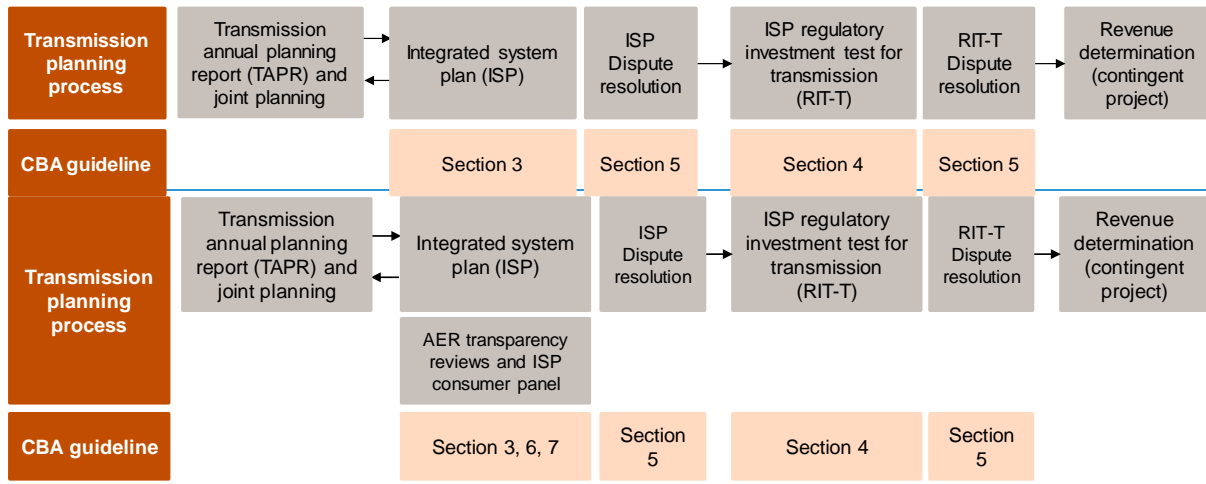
Transmission planning process

Transmission annual planning report (TAPR) and joint planning

Integrated system plan (ISP)

ISP Dispute resolution

ISP regulatory investment test for transmission (RIT-T)

RIT-T Dispute resolution

Revenue determination (contingent project)

CBA guideline

Section 3

Section 5

Section 4

Section 5

Transmission planning process

Transmission annual planning report (TAPR) and joint planning

Integrated system plan (ISP)

ISP Dispute resolution

ISP regulatory investment test for transmission (RIT-T)

RIT-T Dispute resolution

Revenue determination (contingent project)

AER transparency reviews and ISP consumer panel

CBA guideline

Section 3, 6, 7

Section 5

Section 4

Section 5